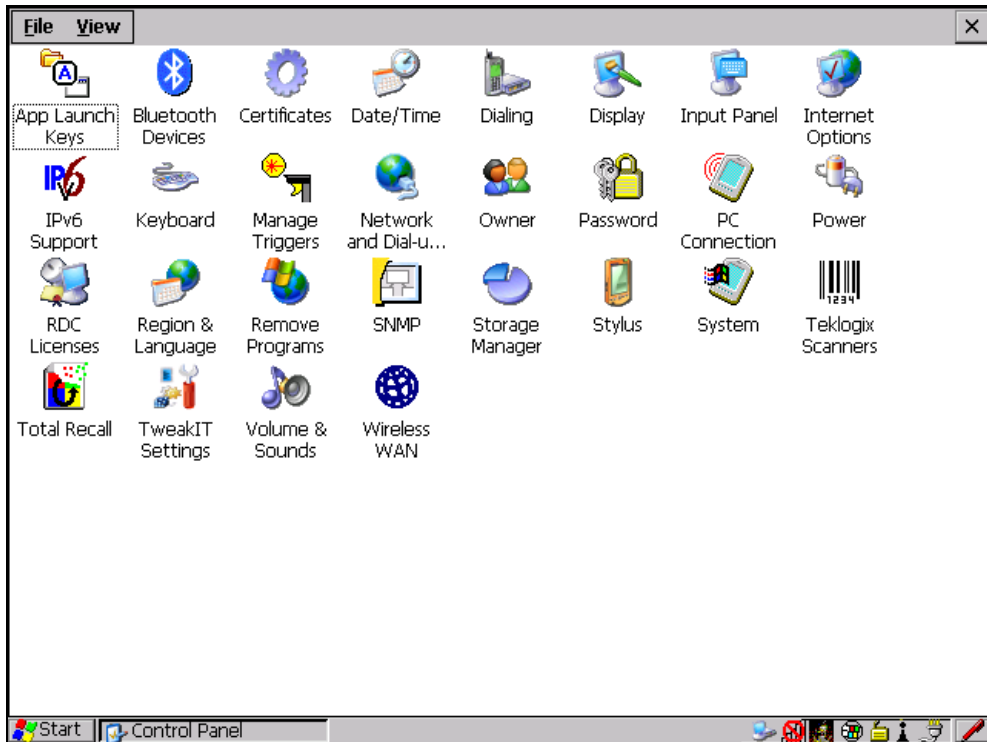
File View ×

App Launch Keys
Bluetooth Devices
Certificates
Date/Time
Dialing
Display
Input Panel
Internet Options

IPv6 Support
Keyboard
Manage Triggers
Network and Dial-u...
Owner
Password
PC Connection
Power

RDC Licenses
Region & Language
Remove Programs
SNMP
Storage Manager
Stylus
System
Teklogix Scanners

Total Recall
TweakIT Settings
Volume & Sounds
Wireless WAN

Start
Control Panel